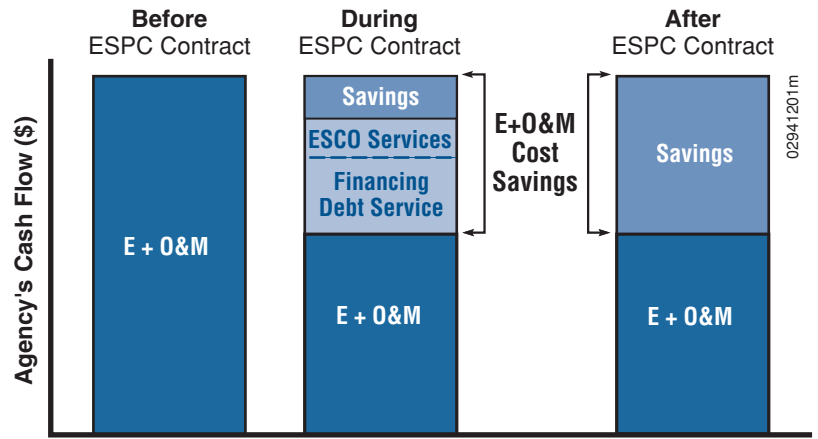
Before
ESPC Contract

During
ESPC Contract

After
ESPC Contract

Agency's Cash Flow ($)

E + O&M

Savings

ESCO Services

Financing
Debt Service

E + O&M

E+O&M
Cost
Savings

Savings

E + O&M

02941201m